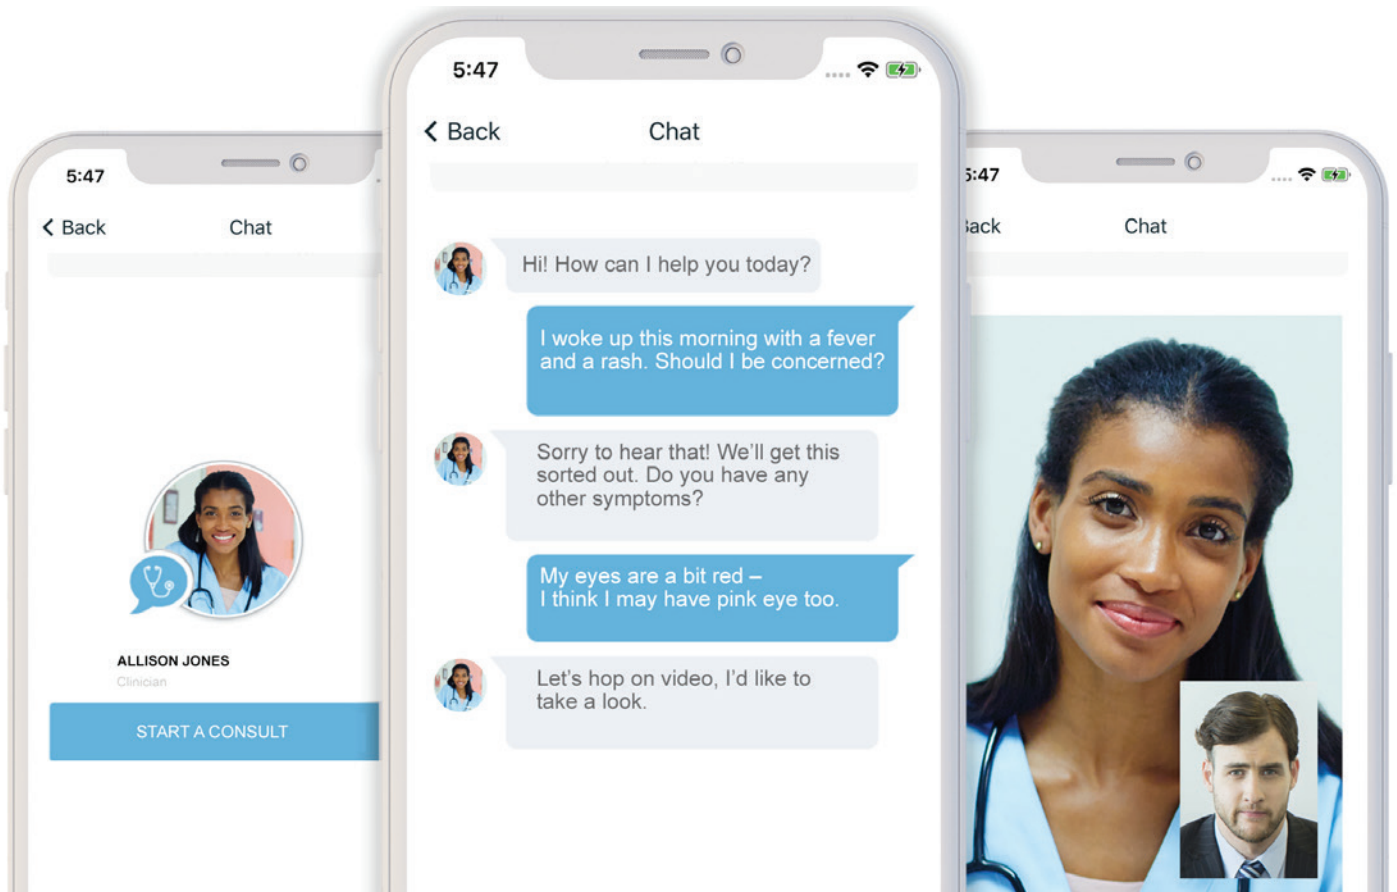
5:47

Back

Chat

ALLISON JONES

Clinician

START A CONSULT

5:47

Back

Chat

Hi! How can I help you today?

I woke up this morning with a fever and a rash. Should I be concerned?

Sorry to hear that! We'll get this sorted out. Do you have any other symptoms?

My eyes are a bit red – I think I may have pink eye too.

Let's hop on video, I'd like to take a look.

5:47

ack

Chat